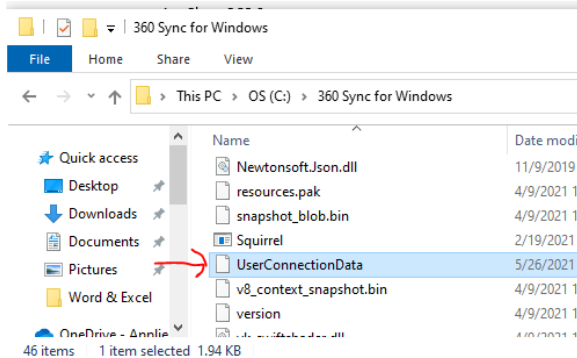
360 Sync for Windows

File | Home | Share | View

This PC > OS (C:) > 360 Sync for Windows

Quick access
Desktop
Downloads
Documents
Pictures
Word & Excel
OneDrive - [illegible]

| Name | Date modi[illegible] |
|---|---|
| Newtonsoft.Json.dll | 11/9/2019 |
| resources.pak | 4/9/2021 1 |
| snapshot_blob.bin | 4/9/2021 1 |
| Squirrel | 2/19/2021 |
| UserConnectionData | 5/26/2021 |
| v8_context_snapshot.bin | 4/9/2021 1 |
| version | 4/9/2021 1 |
| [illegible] | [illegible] |

46 items | 1 item selected 1.94 KB